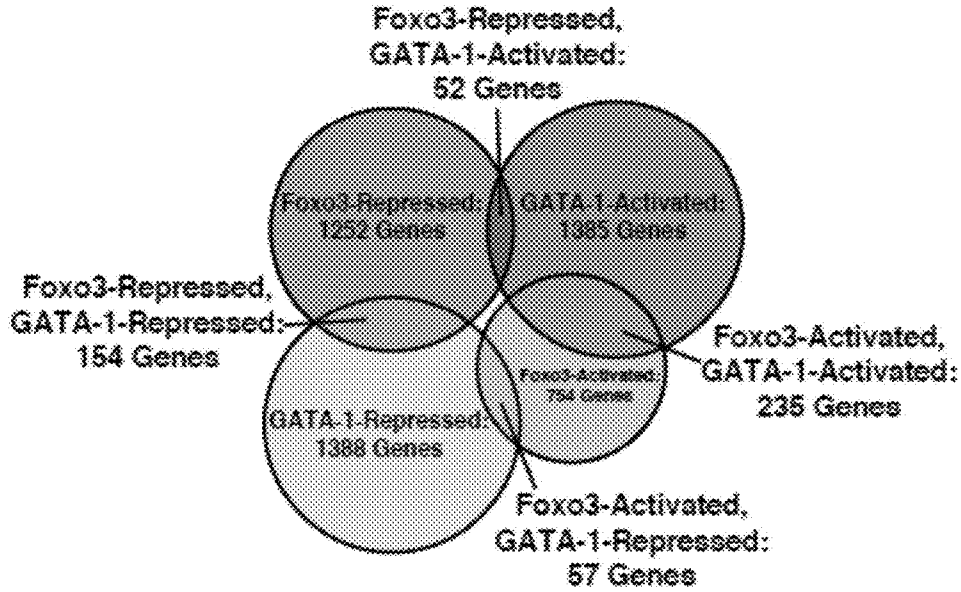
Foxo3-Repressed, GATA-1-Activated: 52 Genes

Foxo3-Repressed: 1252 Genes

GATA-1-Activated: 1385 Genes

Foxo3-Repressed, GATA-1-Repressed: 154 Genes

Foxo3-Activated: 754 Genes

Foxo3-Activated, GATA-1-Activated: 235 Genes

GATA-1-Repressed: 1388 Genes

Foxo3-Activated, GATA-1-Repressed: 57 Genes